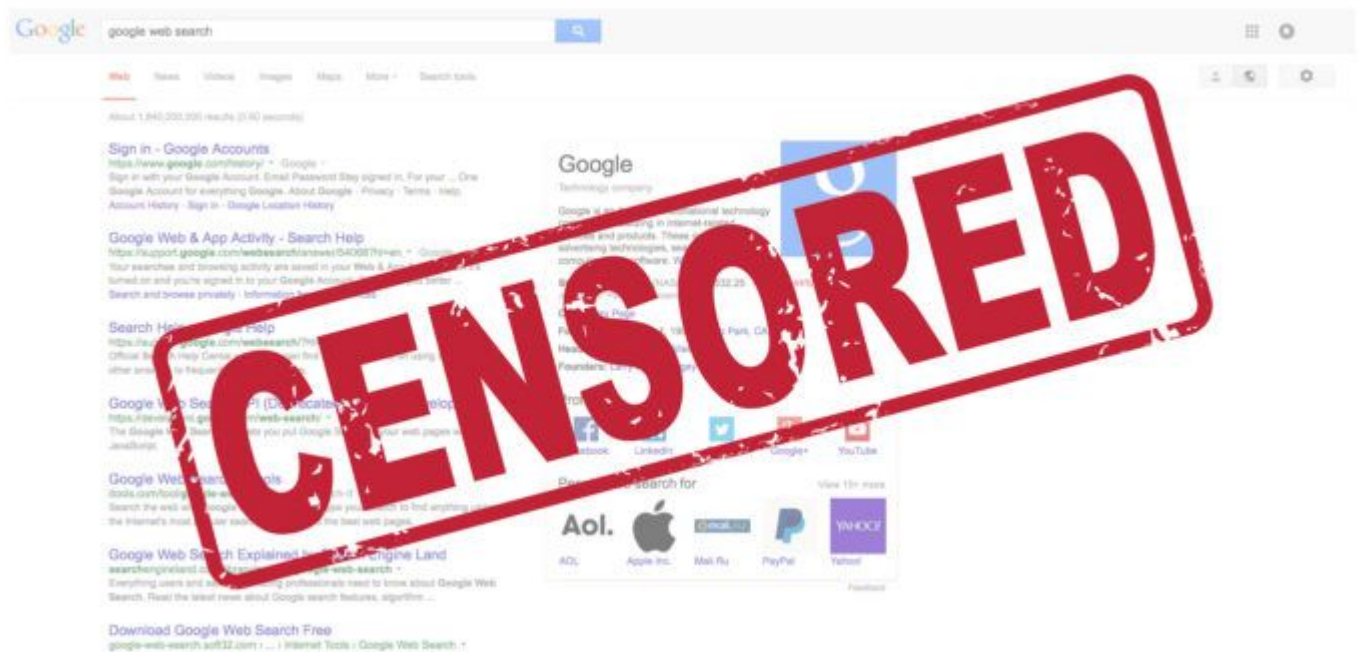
Google google web search

Web News Videos Images Maps More Search tools

About 1,840,000,000 results (0.60 seconds)

Sign in - Google Accounts
https://www.google.com/history/ - Google
Sign in with your Google Account. Email Password Stay signed in. For your ... One Google Account for everything Google. About Google · Privacy · Terms · Help. Account History · Sign in · Google Location History

Google Web & App Activity - Search Help
https://support.google.com/websearch/answer/54068?hl=en - Google
Your searches and browsing activity are saved in your Web & App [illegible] turned on and you're signed in to your Google Account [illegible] better ...
Search and browse privately · Information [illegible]

Search Help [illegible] Help
https://support.google.com/websearch/ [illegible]
Official Se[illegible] Help Center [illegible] find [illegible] using other ans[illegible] to frequent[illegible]

Google W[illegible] Se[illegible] (D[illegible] Develop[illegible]
https://develo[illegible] .go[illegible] /web-search/
The Google W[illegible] Sear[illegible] you put Google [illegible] your web pages w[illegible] JavaScript.

Google Web Search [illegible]
tools.com/goo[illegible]
Search the web w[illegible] Google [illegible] to find anything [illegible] the Internet's most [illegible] the best web pages.

Google Web Search Explained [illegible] Engine Land
searchengineland.co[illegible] /google-web-search
Everything users and s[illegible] professionals need to know about Google Web Search. Read the latest news about Google search features, algorithm ...

Download Google Web Search Free
google-web-search.soft32.com › ... › Internet Tools › Google Web Search

Google
Technology company
Google is an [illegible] international technology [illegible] in Internet-related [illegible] and products. These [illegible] advertising technologies, sea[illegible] computi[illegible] software. W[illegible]

Founders: Larry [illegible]

Facebook LinkedIn Twitter Google+ YouTube

Pe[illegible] search for View 15+ more

Aol. AOL Apple Inc. Mail.Ru PayPal Yahoo!

Feedback

CENSORED